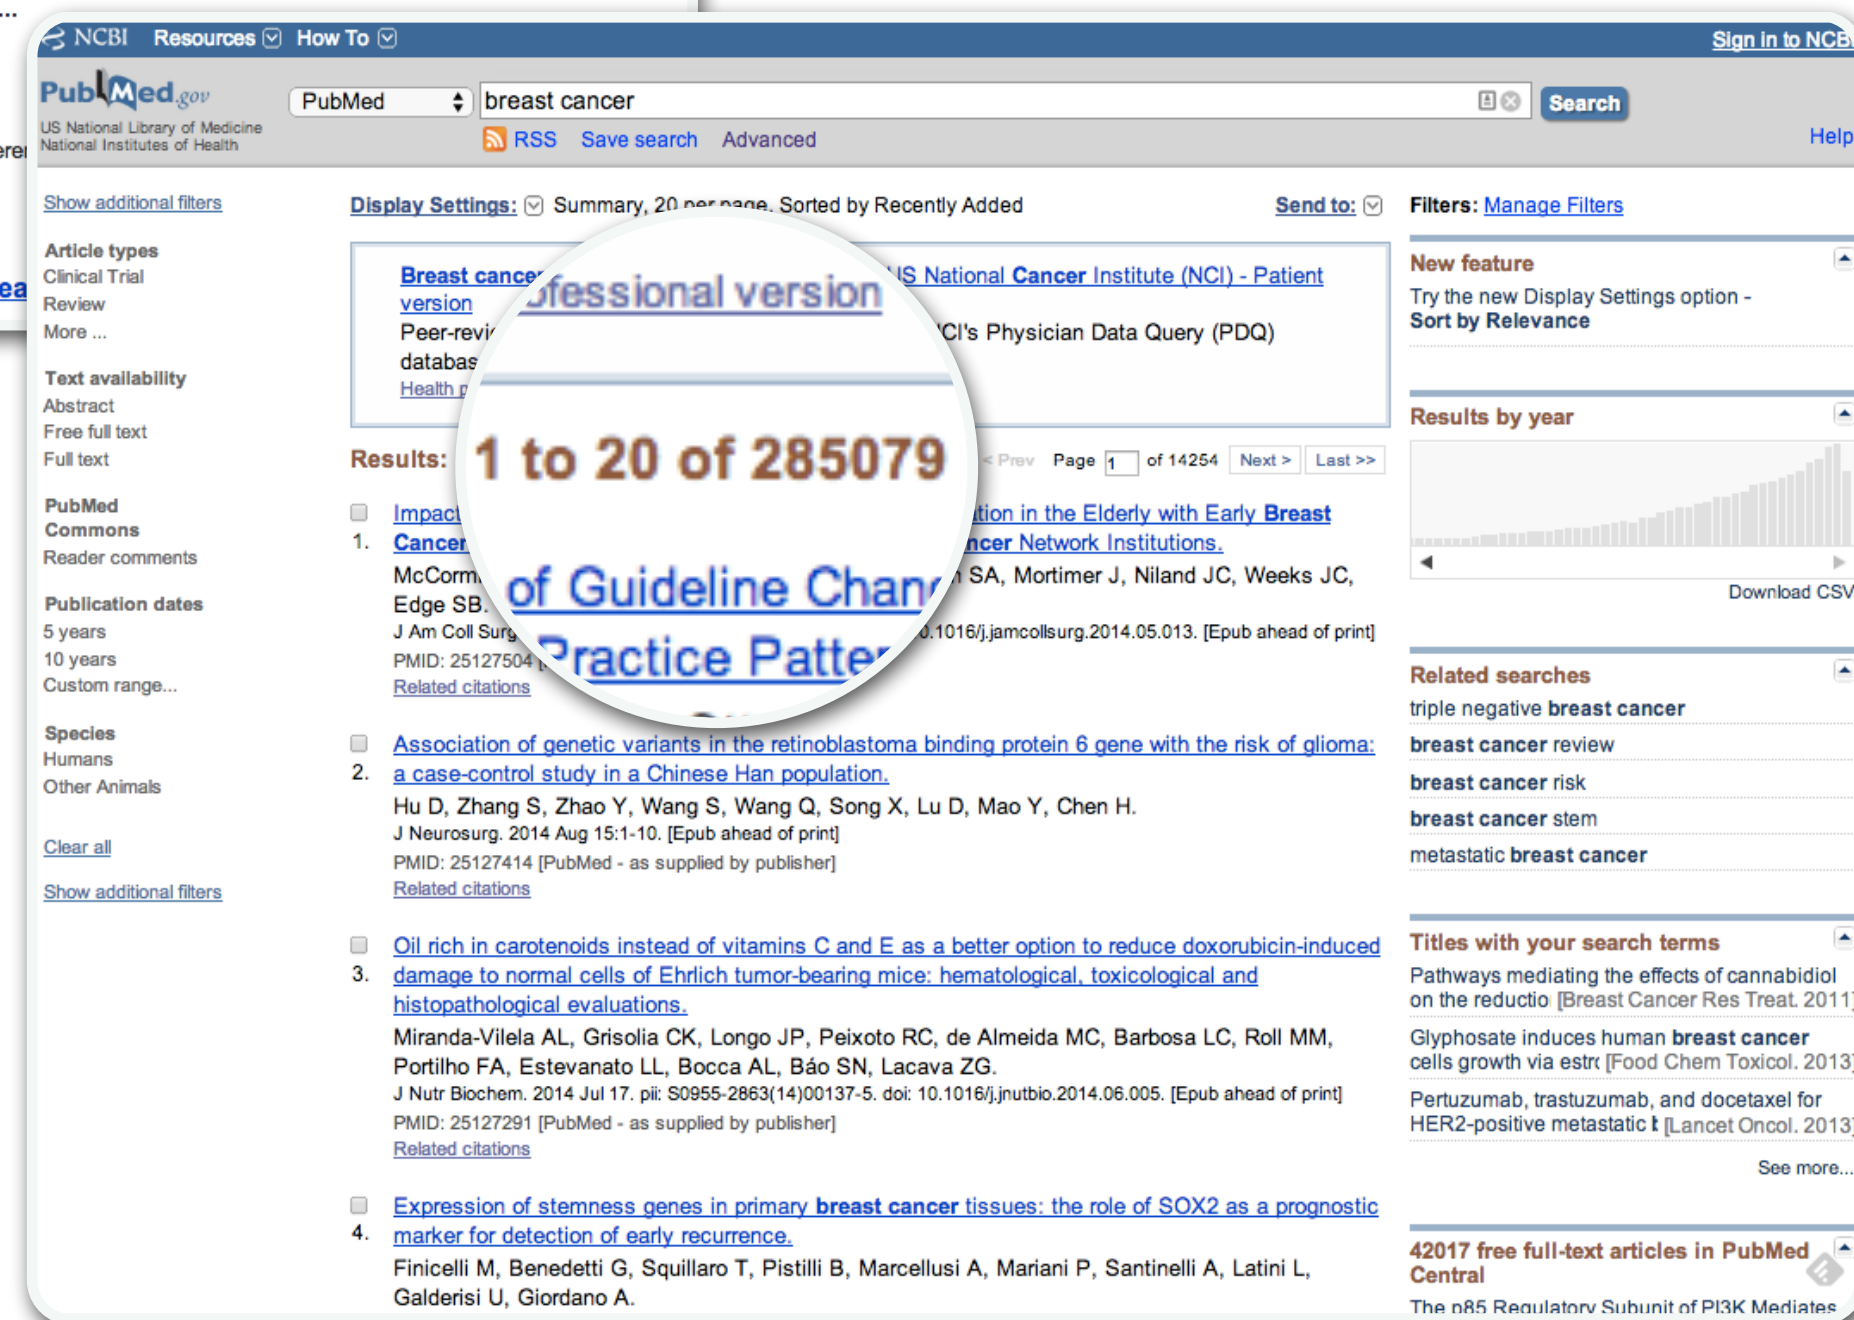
NCBI Resources How To Sign in to NCBI

PubMed.gov
US National Library of Medicine
National Institutes of Health

PubMed breast cancer Search
RSS Save search Advanced Help

Show additional filters

Article types
Clinical Trial
Review
More ...

Text availability
Abstract
Free full text
Full text

PubMed Commons
Reader comments

Publication dates
5 years
10 years
Custom range...

Species
Humans
Other Animals

Clear all

Show additional filters

Display Settings: Summary, 20 per page, Sorted by Recently Added

Send to:

Breast cance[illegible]ofessional version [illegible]US National Cancer Institute (NCI) - Patient version
Peer-revi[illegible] NCI's Physician Data Query (PDQ) databas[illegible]
Health p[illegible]

Results: 1 to 20 of 285079 < Prev Page 1 of 14254 Next > Last >>

1. Impact of Guideline Chan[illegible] Practice Patte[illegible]tion in the Elderly with Early Breast Cancer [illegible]ncer Network Institutions.
McCorm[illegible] SA, Mortimer J, Niland JC, Weeks JC, Edge SB.
J Am Coll Surg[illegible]0.1016/j.jamcollsurg.2014.05.013. [Epub ahead of print]
PMID: 25127504 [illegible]
Related citations

2. Association of genetic variants in the retinoblastoma binding protein 6 gene with the risk of glioma: a case-control study in a Chinese Han population.
Hu D, Zhang S, Zhao Y, Wang S, Wang Q, Song X, Lu D, Mao Y, Chen H.
J Neurosurg. 2014 Aug 15:1-10. [Epub ahead of print]
PMID: 25127414 [PubMed - as supplied by publisher]
Related citations

3. Oil rich in carotenoids instead of vitamins C and E as a better option to reduce doxorubicin-induced damage to normal cells of Ehrlich tumor-bearing mice: hematological, toxicological and histopathological evaluations.
Miranda-Vilela AL, Grisolia CK, Longo JP, Peixoto RC, de Almeida MC, Barbosa LC, Roll MM, Portilho FA, Estevanato LL, Bocca AL, Báo SN, Lacava ZG.
J Nutr Biochem. 2014 Jul 17. pii: S0955-2863(14)00137-5. doi: 10.1016/j.jnutbio.2014.06.005. [Epub ahead of print]
PMID: 25127291 [PubMed - as supplied by publisher]
Related citations

4. Expression of stemness genes in primary breast cancer tissues: the role of SOX2 as a prognostic marker for detection of early recurrence.
Finicelli M, Benedetti G, Squillaro T, Pistilli B, Marcellusi A, Mariani P, Santinelli A, Latini L, Galderisi U, Giordano A.

Filters: Manage Filters

New feature
Try the new Display Settings option - Sort by Relevance

Results by year
Download CSV

Related searches
triple negative breast cancer
breast cancer review
breast cancer risk
breast cancer stem
metastatic breast cancer

Titles with your search terms
Pathways mediating the effects of cannabidiol on the reductio [Breast Cancer Res Treat. 2011]
Glyphosate induces human breast cancer cells growth via estr [Food Chem Toxicol. 2013]
Pertuzumab, trastuzumab, and docetaxel for HER2-positive metastatic [Lancet Oncol. 2013]
See more...

42017 free full-text articles in PubMed Central
The p85 Regulatory Subunit of PI3K Mediates